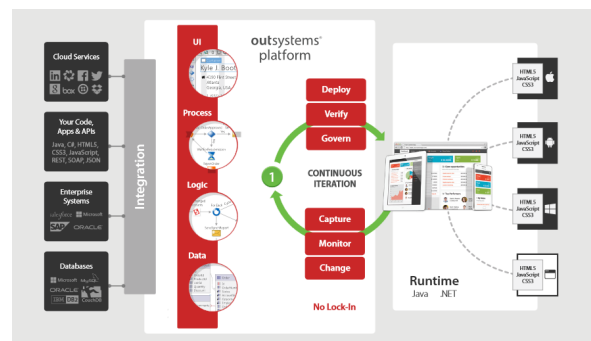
Cloud Services

box

Your Code, Apps & APIs

Java, C#, HTML5, CSS3, JavaScript, REST, SOAP, JSON

Enterprise Systems

Microsoft

SAP ORACLE

Databases

Microsoft

ORACLE

Integration

UI

Kyle J. Boo

Process

Logic

Data

outsystems® platform

Deploy

Verify

Govern

1

CONTINUOUS ITERATION

Capture

Monitor

Change

No Lock-In

Runtime

Java .NET

HTML5 JavaScript CSS3

HTML5 JavaScript CSS3

HTML5 JavaScript CSS3

HTML5 JavaScript CSS3